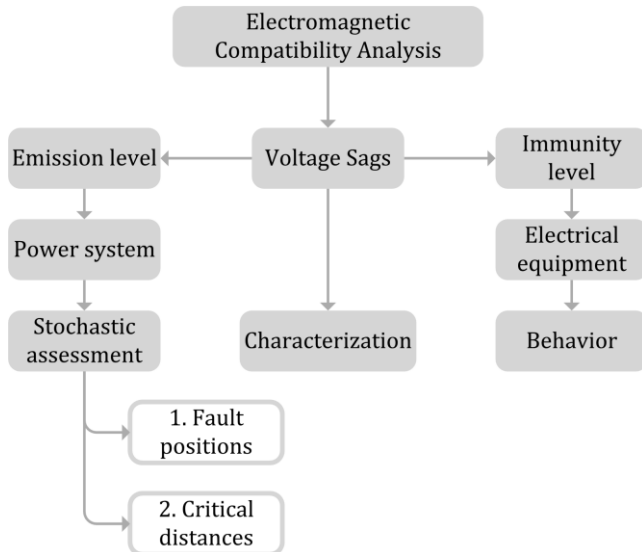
Electromagnetic Compatibility Analysis

Emission level

Voltage Sags

Immunity level

Power system

Electrical equipment

Stochastic assessment

Characterization

Behavior

1. Fault positions

2. Critical distances